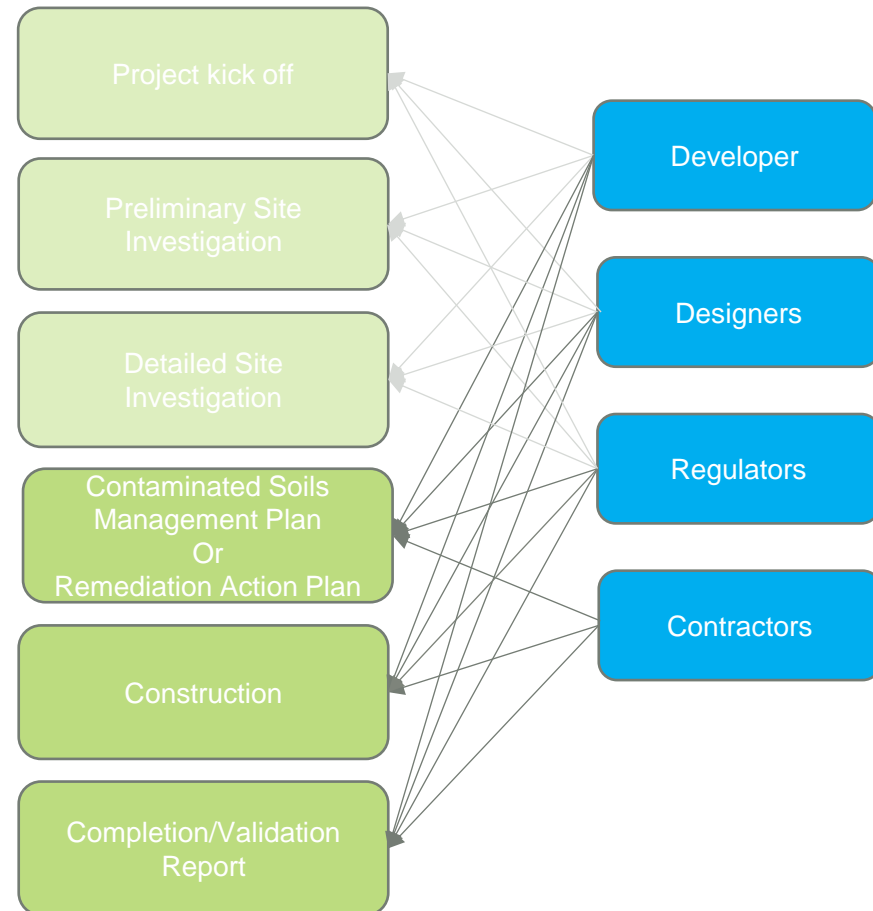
Project kick off

Preliminary Site Investigation

Detailed Site Investigation

Contaminated Soils Management Plan
Or
Remediation Action Plan

Construction

Completion/Validation Report

Developer

Designers

Regulators

Contractors